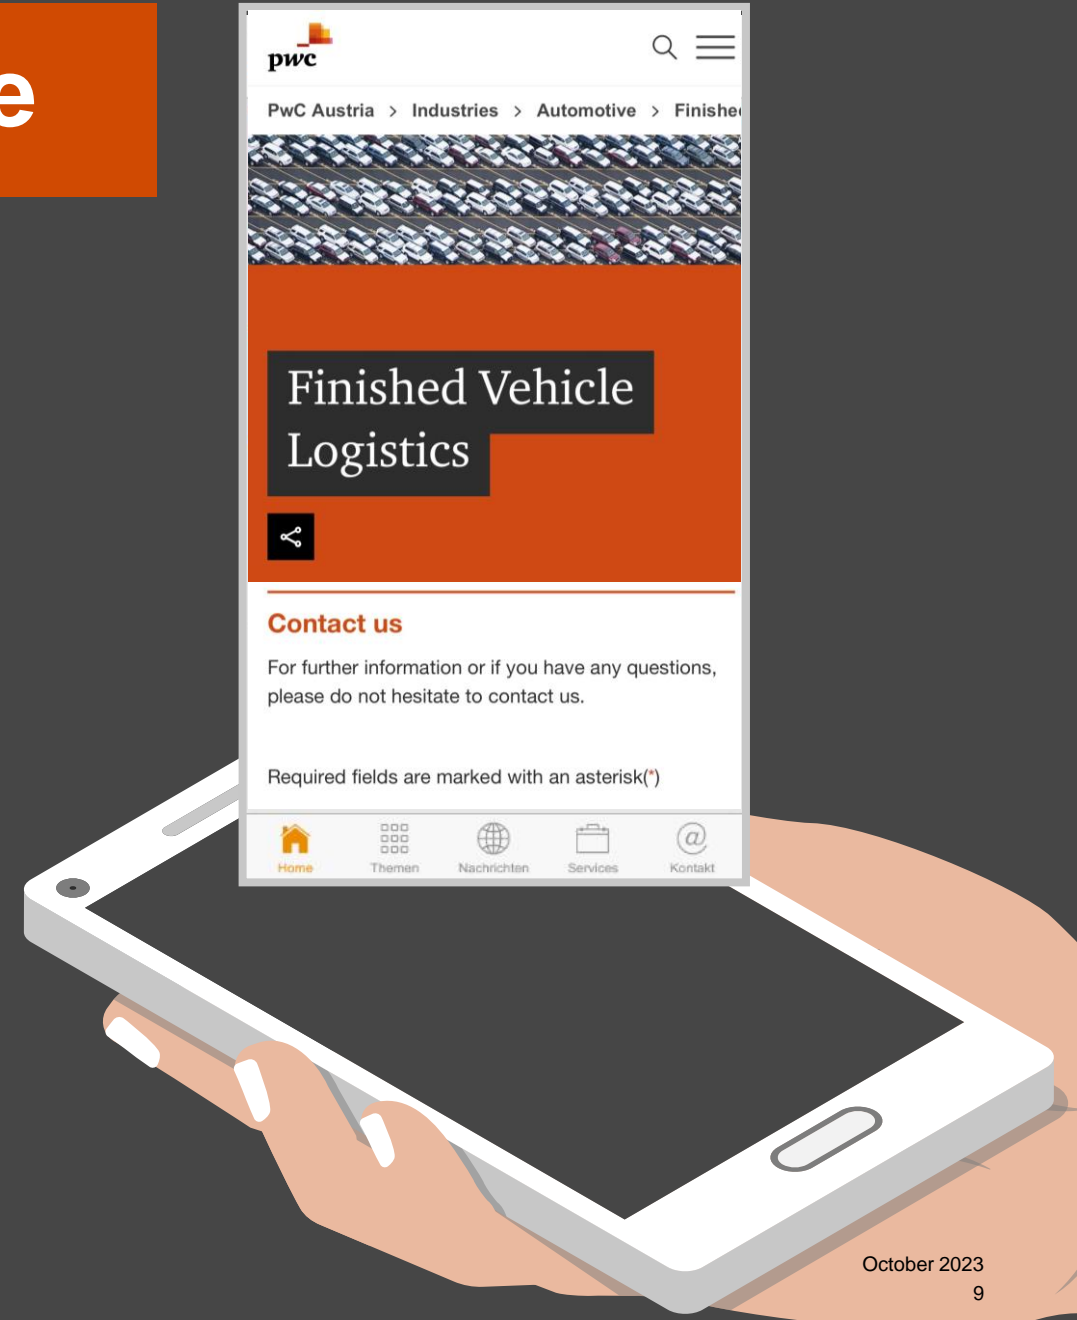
e

pwc

PwC Austria > Industries > Automotive > Finishe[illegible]

Finished Vehicle Logistics

Contact us

For further information or if you have any questions, please do not hesitate to contact us.

Required fields are marked with an asterisk(*)

Home Themen Nachrichten Services Kontakt

October 2023
9